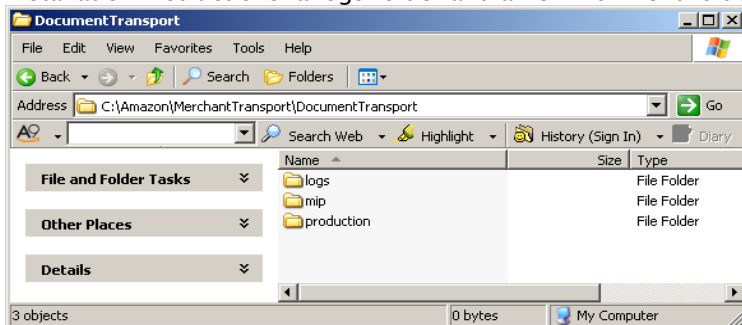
DocumentTransport

File Edit View Favorites Tools Help

Back Search Folders

Address C:\Amazon\MerchantTransport\DocumentTransport Go

Search Web Highlight History (Sign In) Diary

File and Folder Tasks

Other Places

Details

| Name | Size | Type |
|---|---|---|
| logs | | File Folder |
| mip | | File Folder |
| production | | File Folder |

3 objects 0 bytes My Computer